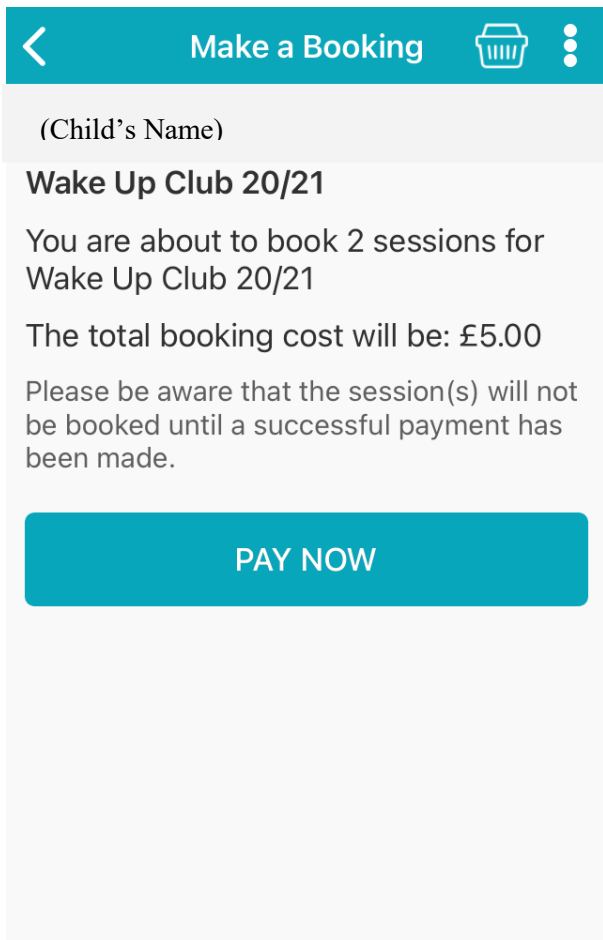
Make a Booking

(Child’s Name)

Wake Up Club 20/21

You are about to book 2 sessions for Wake Up Club 20/21

The total booking cost will be: £5.00

Please be aware that the session(s) will not be booked until a successful payment has been made.

PAY NOW